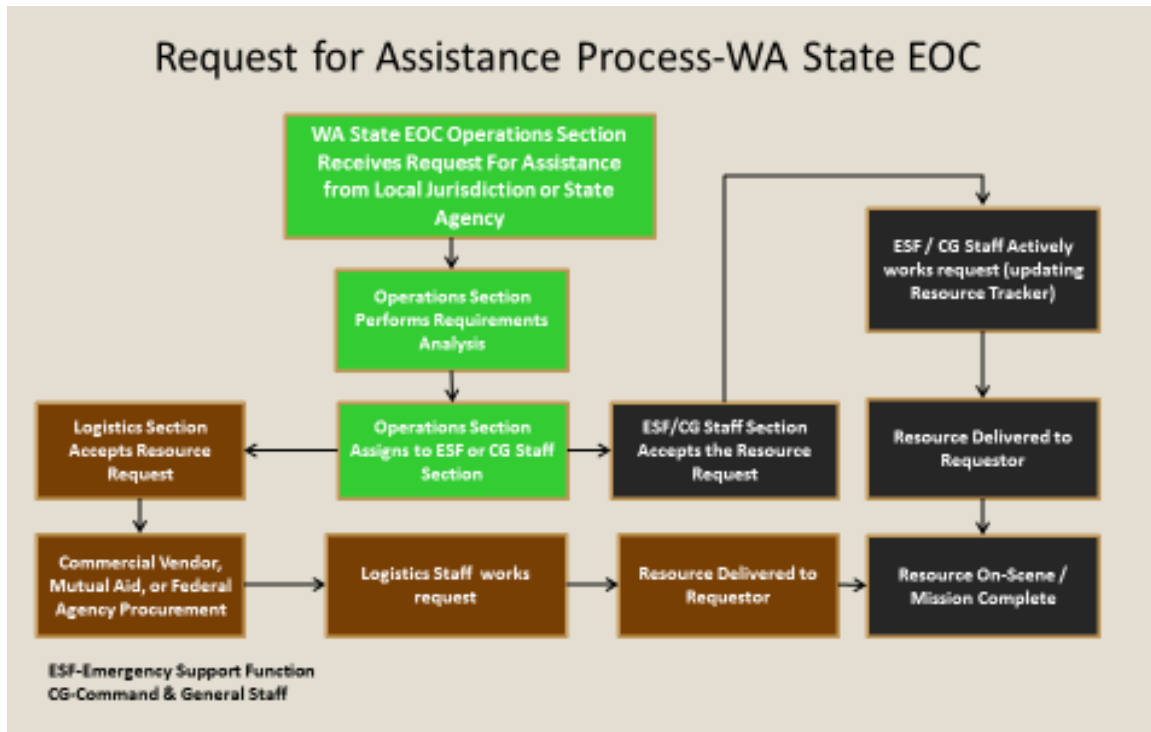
Request for Assistance Process-WA State EOC

WA State EOC Operations Section Receives Request For Assistance from Local Jurisdiction or State Agency

Operations Section Performs Requirements Analysis

Operations Section Assigns to ESF or CG Staff Section

Logistics Section Accepts Resource Request

Commercial Vendor, Mutual Aid, or Federal Agency Procurement

Logistics Staff works request

Resource Delivered to Requestor

ESF/CG Staff Section Accepts the Resource Request

ESF / CG Staff Actively works request (updating Resource Tracker)

Resource Delivered to Requestor

Resource On-Scene / Mission Complete

ESF-Emergency Support Function
CG-Command & General Staff